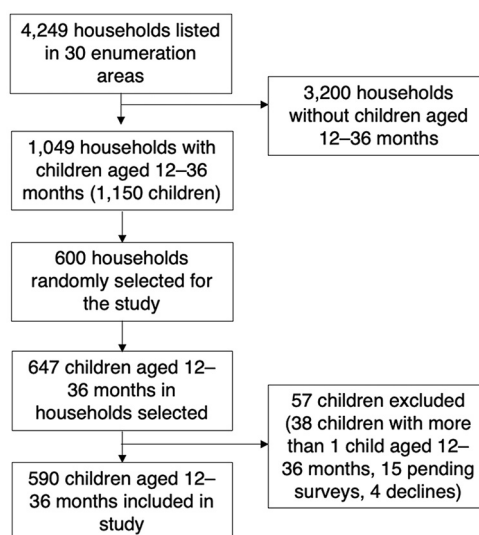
4,249 households listed in 30 enumeration areas

3,200 households without children aged 12–36 months

1,049 households with children aged 12–36 months (1,150 children)

600 households randomly selected for the study

647 children aged 12–36 months in households selected

57 children excluded (38 children with more than 1 child aged 12–36 months, 15 pending surveys, 4 declines)

590 children aged 12–36 months included in study